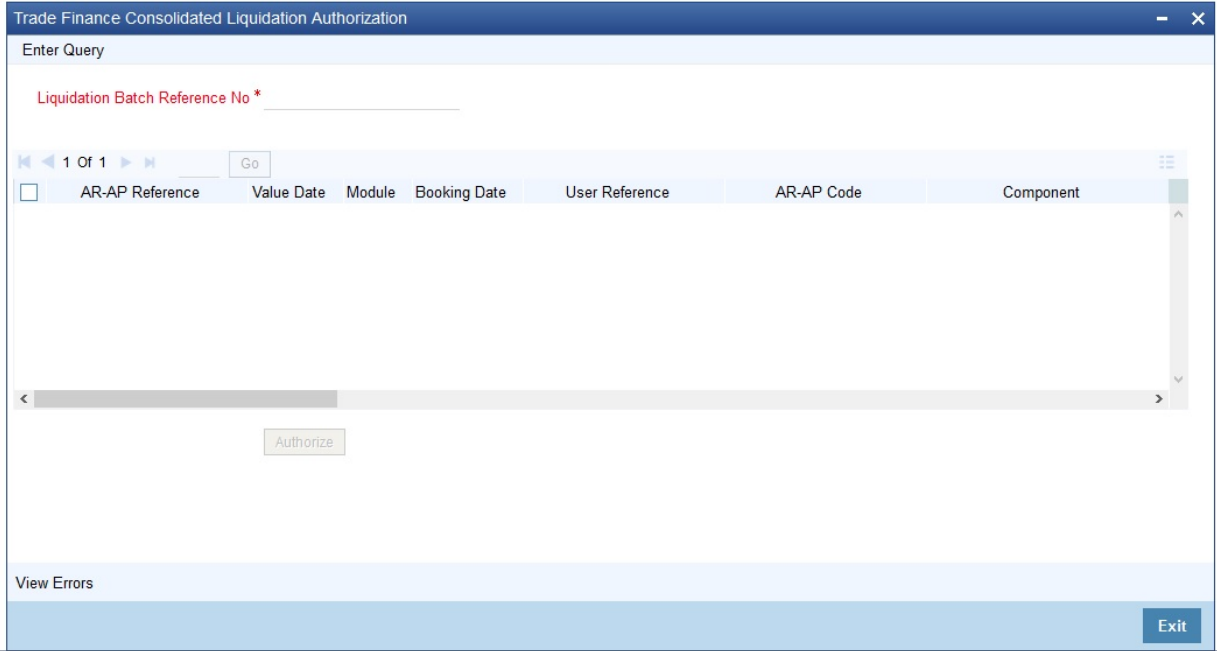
Trade Finance Consolidated Liquidation Authorization

Enter Query

Liquidation Batch Reference No *

1 Of 1 Go

| | AR-AP Reference | Value Date | Module | Booking Date | User Reference | AR-AP Code | Component |
|---|---|---|---|---|---|---|---|

Authorize

View Errors

Exit